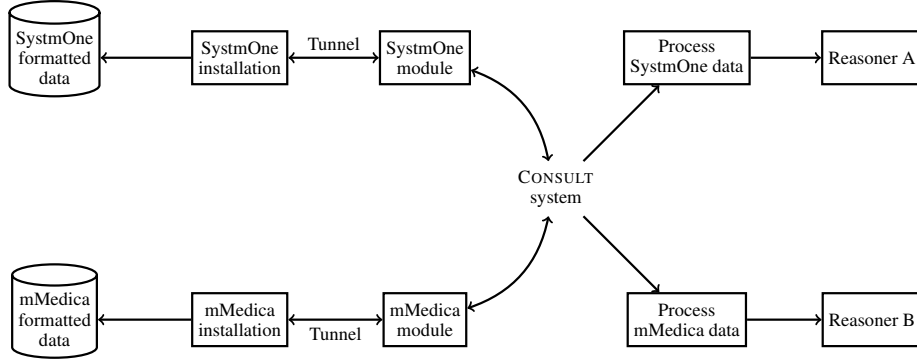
SystmOne formatted data

SystmOne installation

Tunnel

SystmOne module

Process SystmOne data

Reasoner A

CONSULT system

mMedica formatted data

mMedica installation

Tunnel

mMedica module

Process mMedica data

Reasoner B